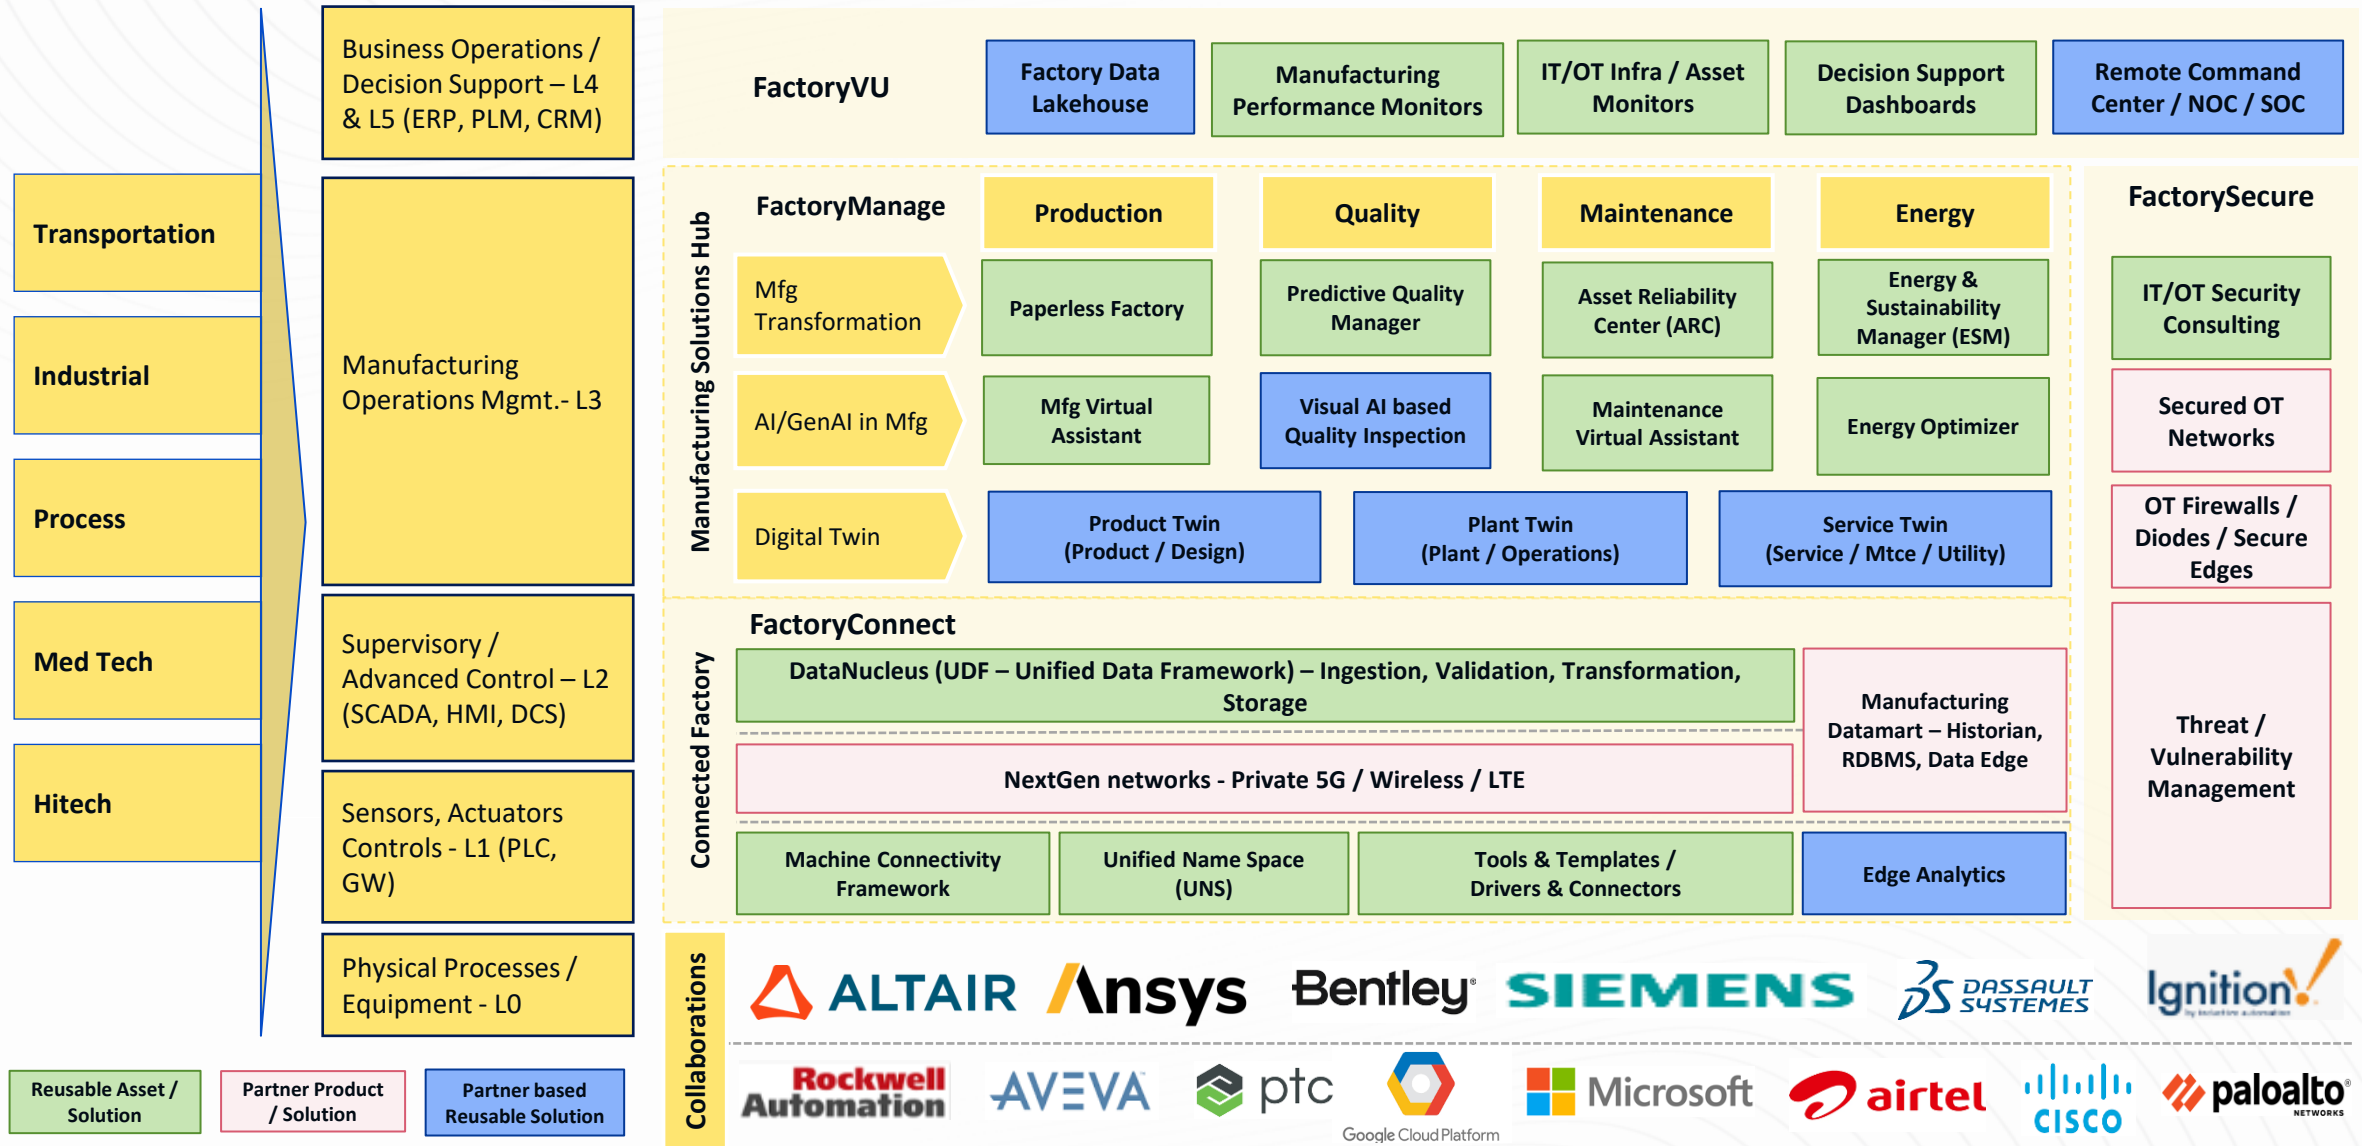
Transportation

Industrial

Process

Med Tech

Hitech

Business Operations / Decision Support – L4 & L5 (ERP, PLM, CRM)

Manufacturing Operations Mgmt.- L3

Supervisory / Advanced Control – L2 (SCADA, HMI, DCS)

Sensors, Actuators Controls - L1 (PLC, GW)

Physical Processes / Equipment - L0

Reusable Asset / Solution

Partner Product / Solution

Partner based Reusable Solution

FactoryVU

Factory Data Lakehouse

Manufacturing Performance Monitors

IT/OT Infra / Asset Monitors

Decision Support Dashboards

Remote Command Center / NOC / SOC

Manufacturing Solutions Hub

FactoryManage

Production

Quality

Maintenance

Energy

Mfg Transformation

Paperless Factory

Predictive Quality Manager

Asset Reliability Center (ARC)

Energy & Sustainability Manager (ESM)

AI/GenAI in Mfg

Mfg Virtual Assistant

Visual AI based Quality Inspection

Maintenance Virtual Assistant

Energy Optimizer

Digital Twin

Product Twin (Product / Design)

Plant Twin (Plant / Operations)

Service Twin (Service / Mtce / Utility)

FactorySecure

IT/OT Security Consulting

Secured OT Networks

OT Firewalls / Diodes / Secure Edges

Threat / Vulnerability Management

Connected Factory

FactoryConnect

DataNucleus (UDF – Unified Data Framework) – Ingestion, Validation, Transformation, Storage

Manufacturing Datamart – Historian, RDBMS, Data Edge

NextGen networks - Private 5G / Wireless / LTE

Machine Connectivity Framework

Unified Name Space (UNS)

Tools & Templates / Drivers & Connectors

Edge Analytics

Collaborations

ALTAIR Ansys Bentley SIEMENS DASSAULT SYSTEMES Ignition

Rockwell Automation AVEVA ptc Google Cloud Platform Microsoft airtel CISCO paloalto NETWORKS